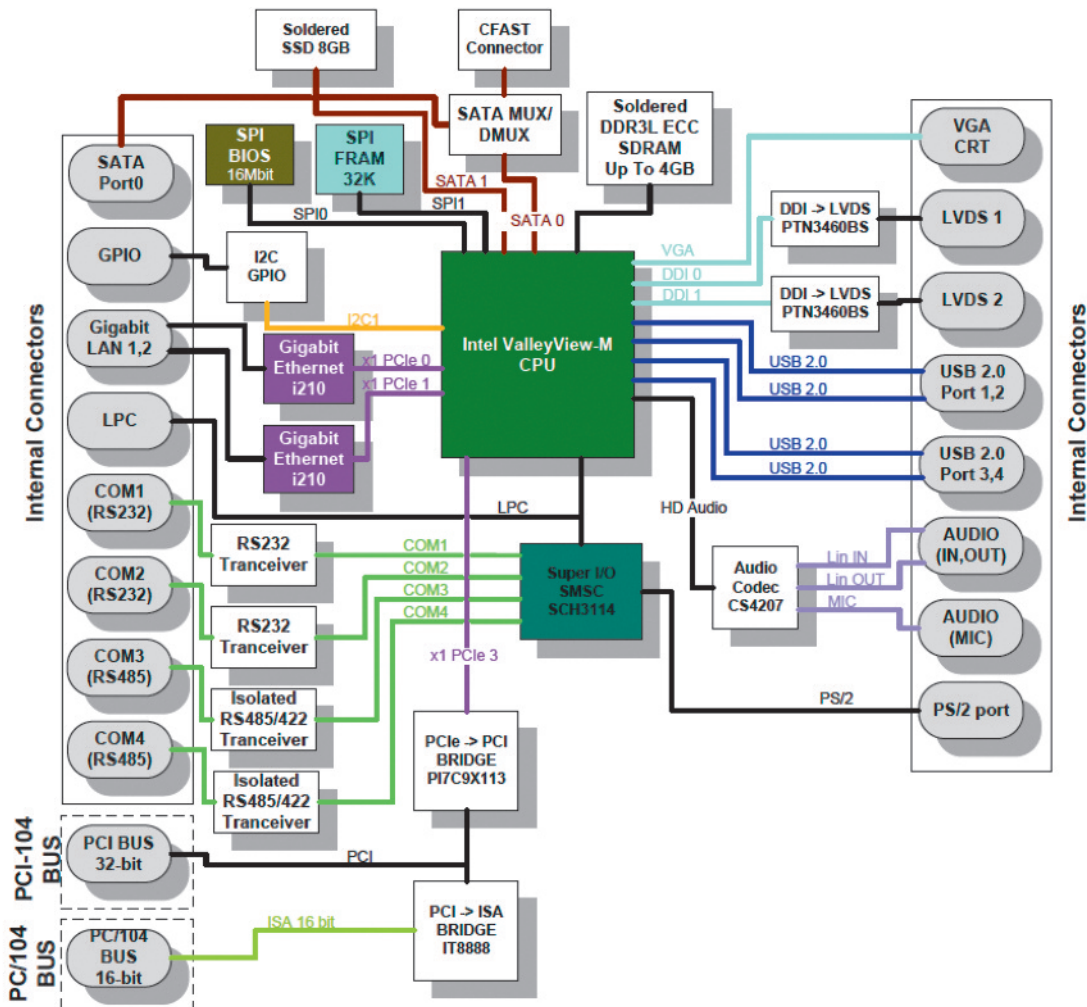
Soldered SSD 8GB

CFAST Connector

SATA MUX/ DMUX

Soldered DDR3L ECC SDRAM Up To 4GB

SPI BIOS 16Mbit

SPI FRAM 32K

SATA 1

SPI0

SPI1

SATA 0

Internal Connectors

SATA Port0

GPIO

I2C GPIO

Gigabit LAN 1,2

I2C1

Gigabit Ethernet i210

x1 PCIe 0

x1 PCIe 1

Gigabit Ethernet i210

LPC

COM1 (RS232)

COM2 (RS232)

COM3 (RS485)

COM4 (RS485)

Intel ValleyView-M CPU

VGA

DDI 0

DDI 1

DDI -> LVDS PTN3460BS

DDI -> LVDS PTN3460BS

USB 2.0

USB 2.0

USB 2.0

USB 2.0

Internal Connectors

VGA CRT

LVDS 1

LVDS 2

USB 2.0 Port 1,2

USB 2.0 Port 3,4

LPC

HD Audio

RS232 Tranceiver

COM1

COM2

COM3

COM4

Super I/O SMSC SCH3114

RS232 Tranceiver

Audio Codec CS4207

Lin IN

Lin OUT

MIC

AUDIO (IN,OUT)

AUDIO (MIC)

x1 PCIe 3

Isolated RS485/422 Tranceiver

Isolated RS485/422 Tranceiver

PCIe -> PCI BRIDGE PI7C9X113

PS/2

PS/2 port

PCI-104 BUS

PCI BUS 32-bit

PCI

PC/104 BUS

PC/104 BUS 16-bit

ISA 16 bit

PCI -> ISA BRIDGE IT8888